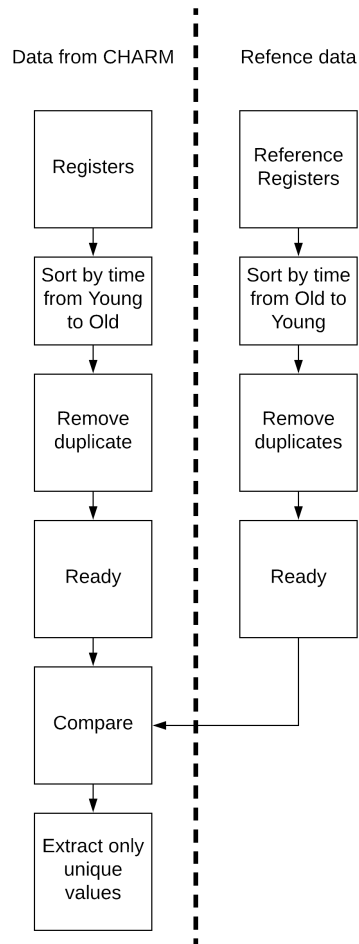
Data from CHARM

Refence data

Registers

Reference Registers

Sort by time from Young to Old

Sort by time from Old to Young

Remove duplicate

Remove duplicates

Ready

Ready

Compare

Extract only unique values